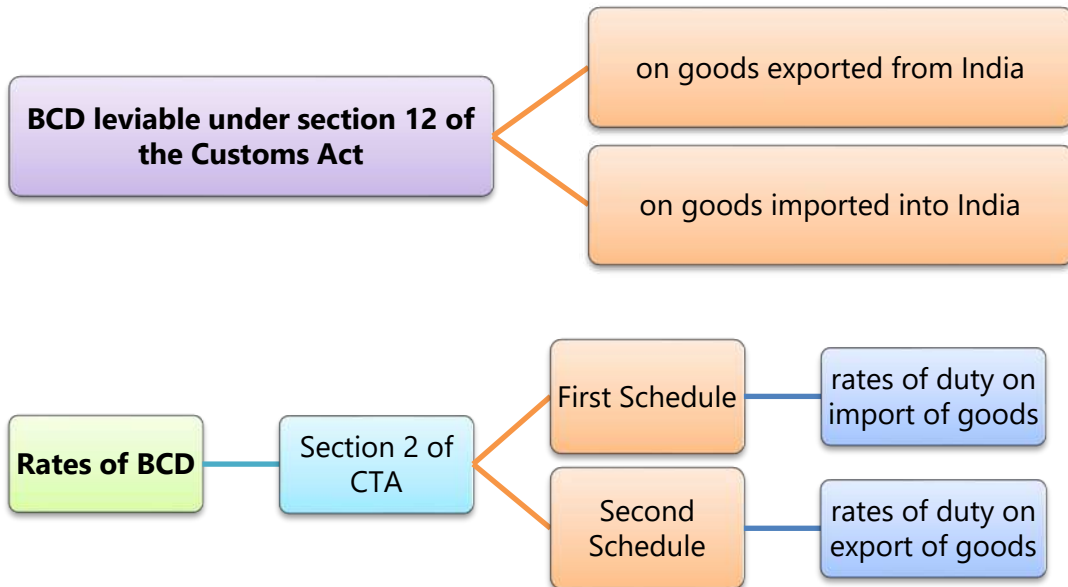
BCD leviable under section 12 of the Customs Act

on goods exported from India

on goods imported into India

Rates of BCD

Section 2 of CTA

First Schedule

rates of duty on import of goods

Second Schedule

rates of duty on export of goods